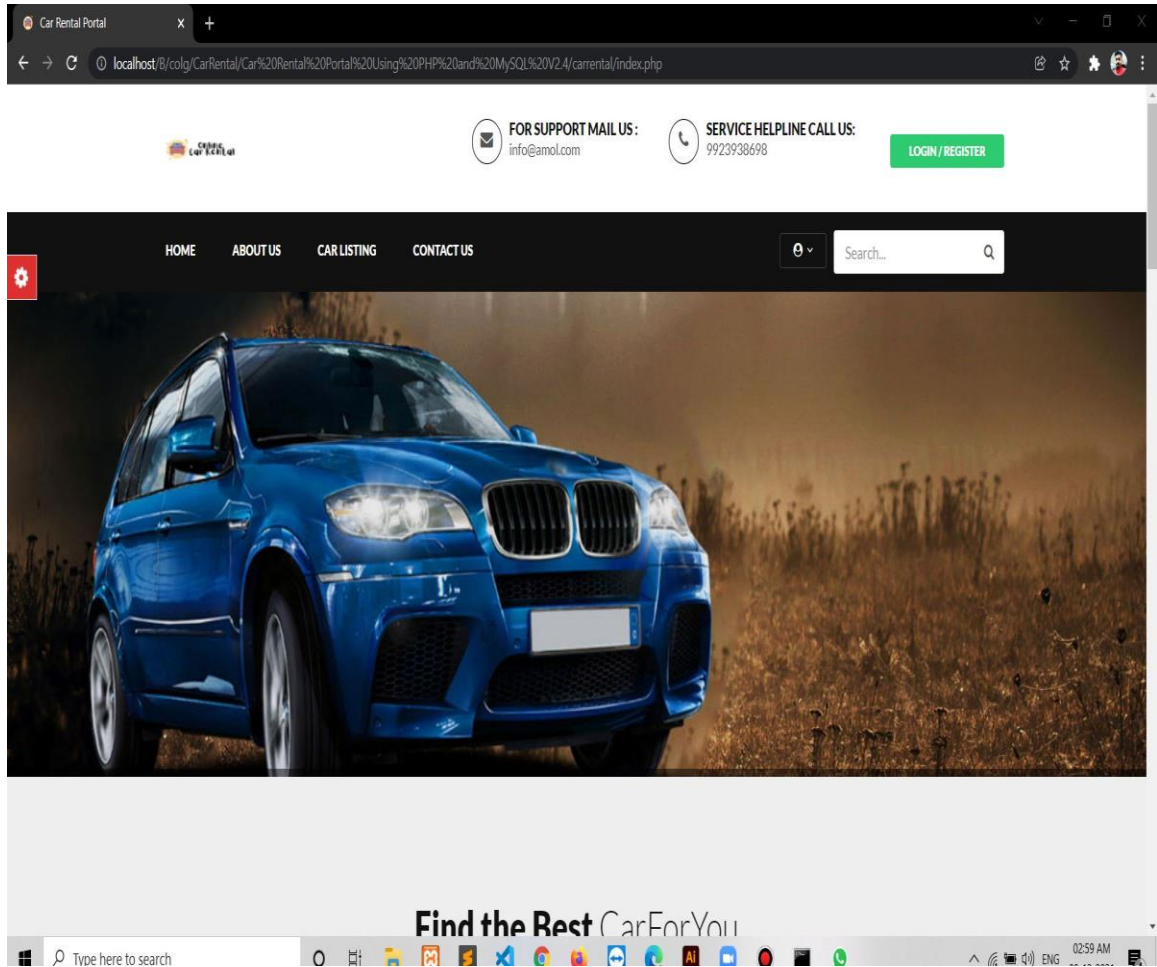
Car Rental Portal

localhost/B/colg/CarRental/Car%20Rental%20Portal%20Using%20PHP%20and%20MySQL%20V2.4/carrental/index.php

Online Car Rental

FOR SUPPORT MAIL US :
info@amol.com

SERVICE HELPLINE CALL US:
9923938698

LOGIN / REGISTER

HOME ABOUT US CAR LISTING CONTACT US

Search...

Find the Best CarForYou

Type here to search

ENG 02:59 AM